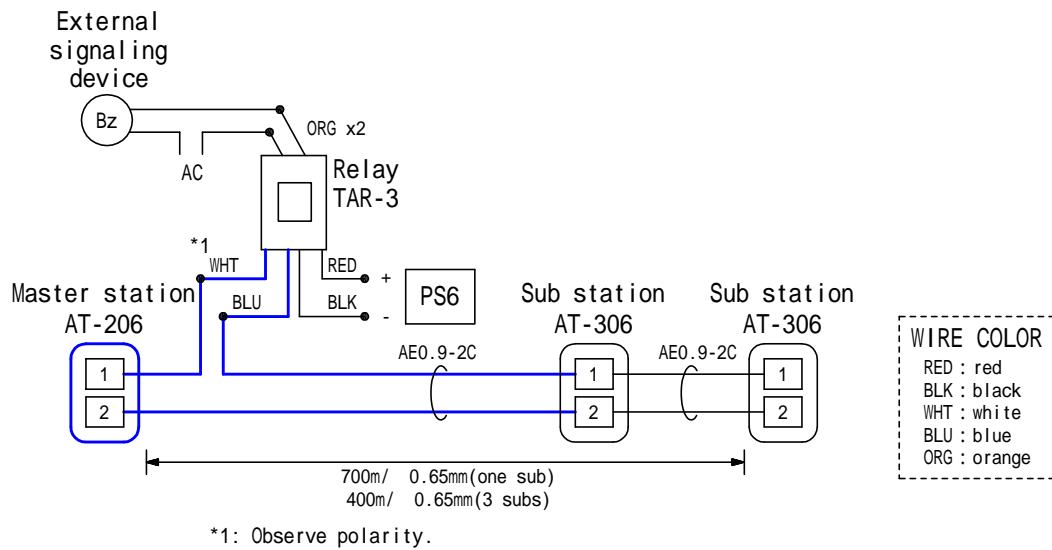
External signaling device

Bz

ORG x2

AC

Relay TAR-3

*1

WHT

RED

+

PS6

BLK

-

BLU

Master station AT-206

Sub station AT-306

Sub station AT-306

AE0.9-2C

AE0.9-2C

1

2

1

2

1

2

700m/ 0.65mm(one sub)
400m/ 0.65mm(3 subs)

*1: Observe polarity.

WIRE COLOR
RED : red
BLK : black
WHT : white
BLU : blue
ORG : orange